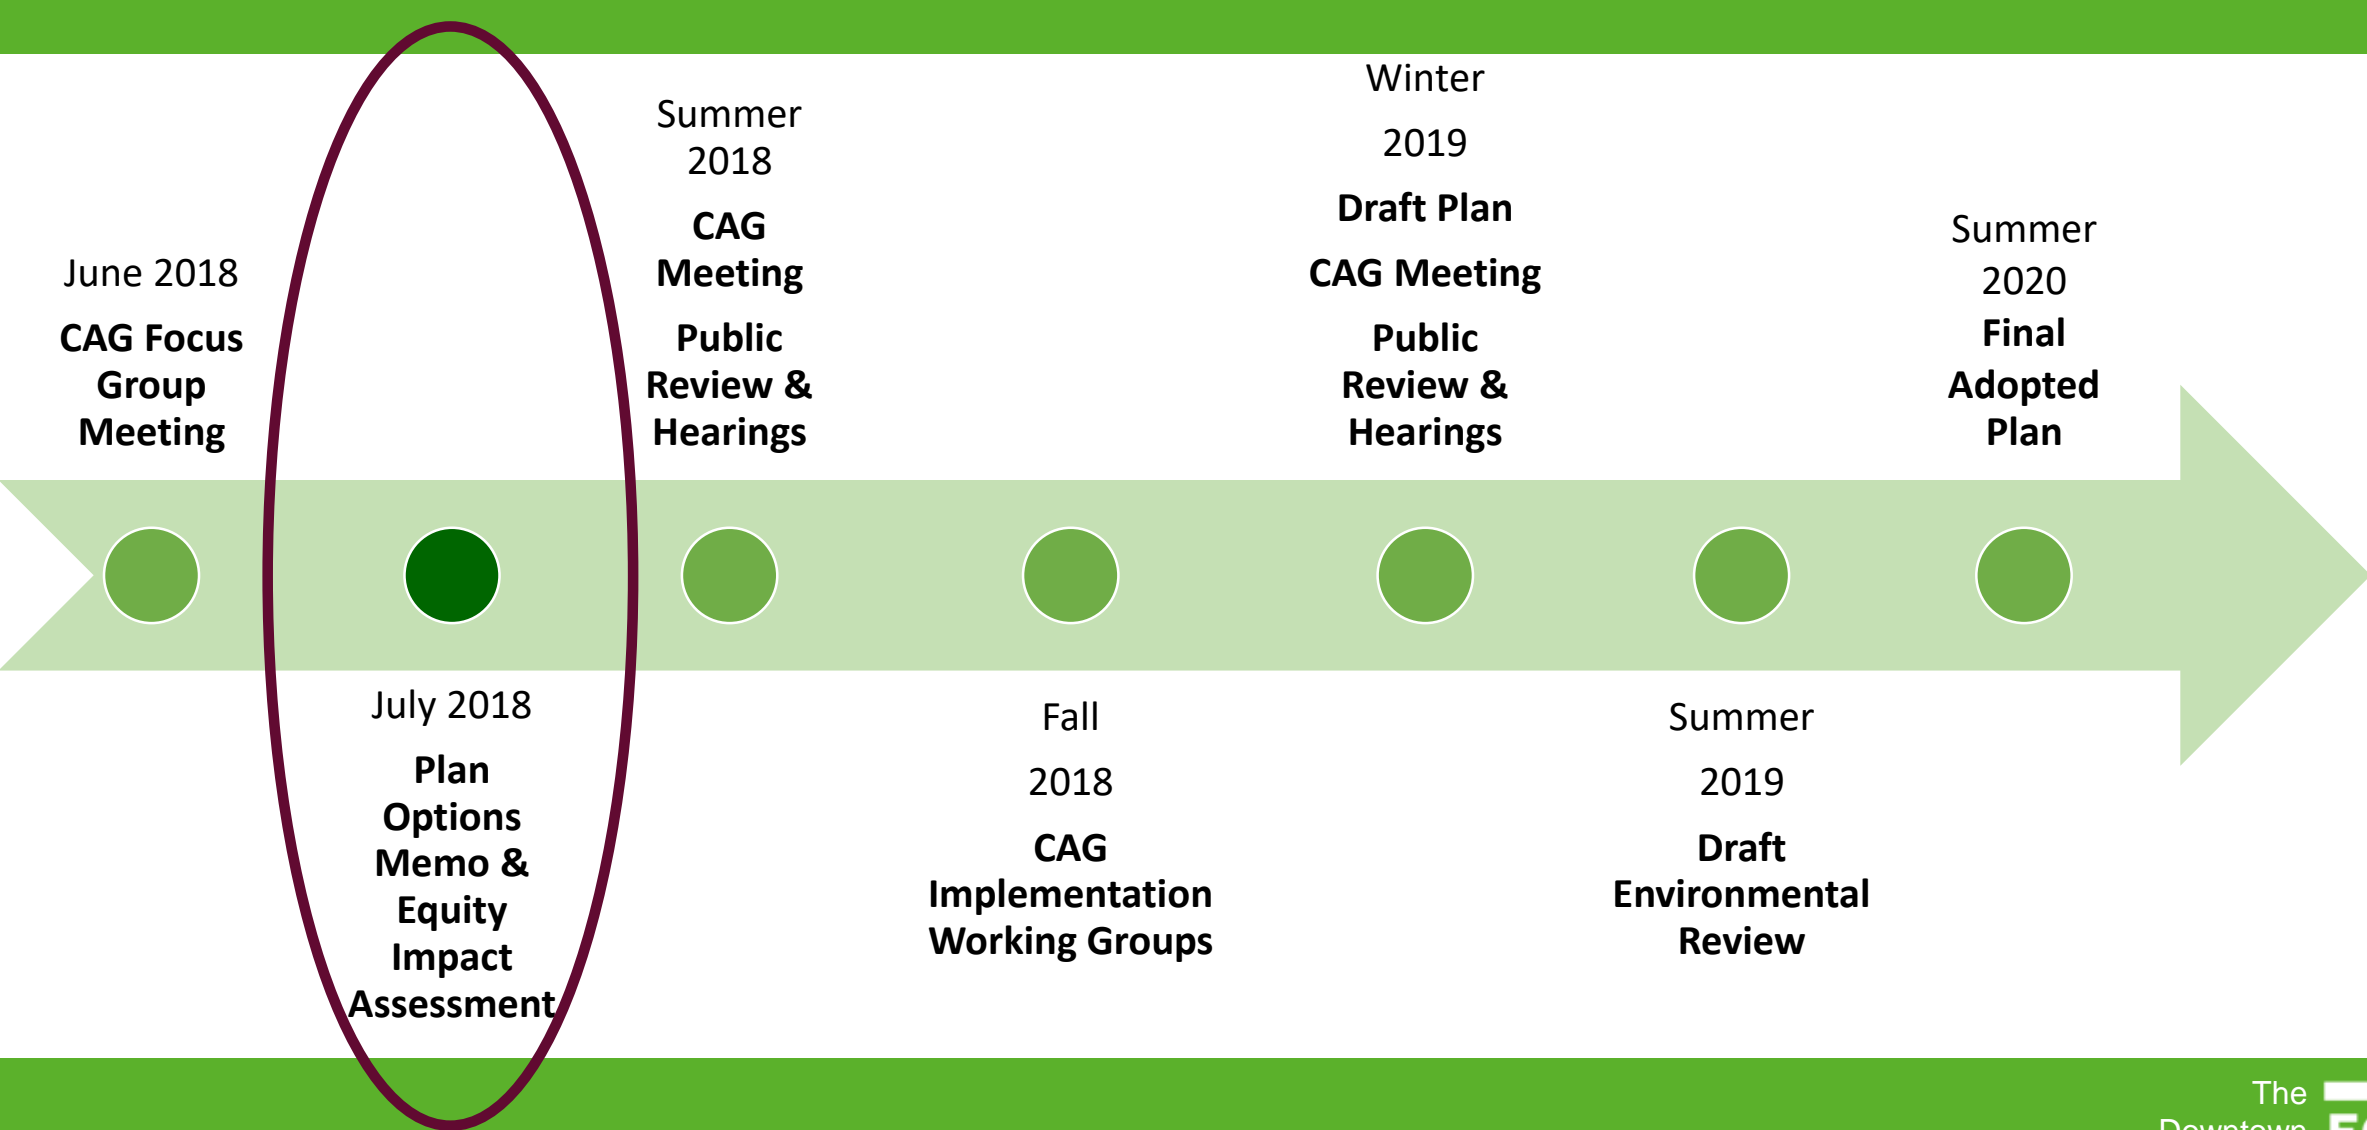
June 2018

CAG Focus Group Meeting

July 2018

Plan Options Memo & Equity Impact Assessment

Summer 2018

CAG Meeting

Public Review & Hearings

Fall

2018

CAG Implementation Working Groups

Winter

2019

Draft Plan

CAG Meeting

Public Review & Hearings

Summer

2019

Draft Environmental Review

Summer 2020

Final Adopted Plan

The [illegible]